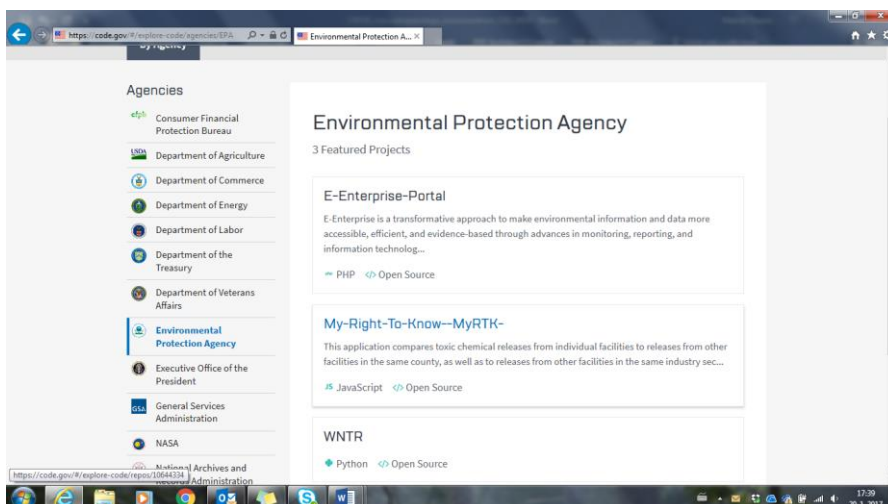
https://code.gov/#/explore-code/agencies/EPA

Environmental Protection A... ×

By Agency

Agencies

cfpb Consumer Financial Protection Bureau

USDA Department of Agriculture

Department of Commerce

Department of Energy

Department of Labor

Department of the Treasury

Department of Veterans Affairs

Environmental Protection Agency

Executive Office of the President

GSA General Services Administration

NASA

National Archives and Records Administration

https://code.gov/#/explore-code/repos/10644334

Environmental Protection Agency

3 Featured Projects

E-Enterprise-Portal

E-Enterprise is a transformative approach to make environmental information and data more accessible, efficient, and evidence-based through advances in monitoring, reporting, and information technolog...

PHP </> Open Source

My-Right-To-Know--MyRTK-

This application compares toxic chemical releases from individual facilities to releases from other facilities in the same county, as well as to releases from other facilities in the same industry sec...

JS JavaScript </> Open Source

WNTR

Python </> Open Source

17:39